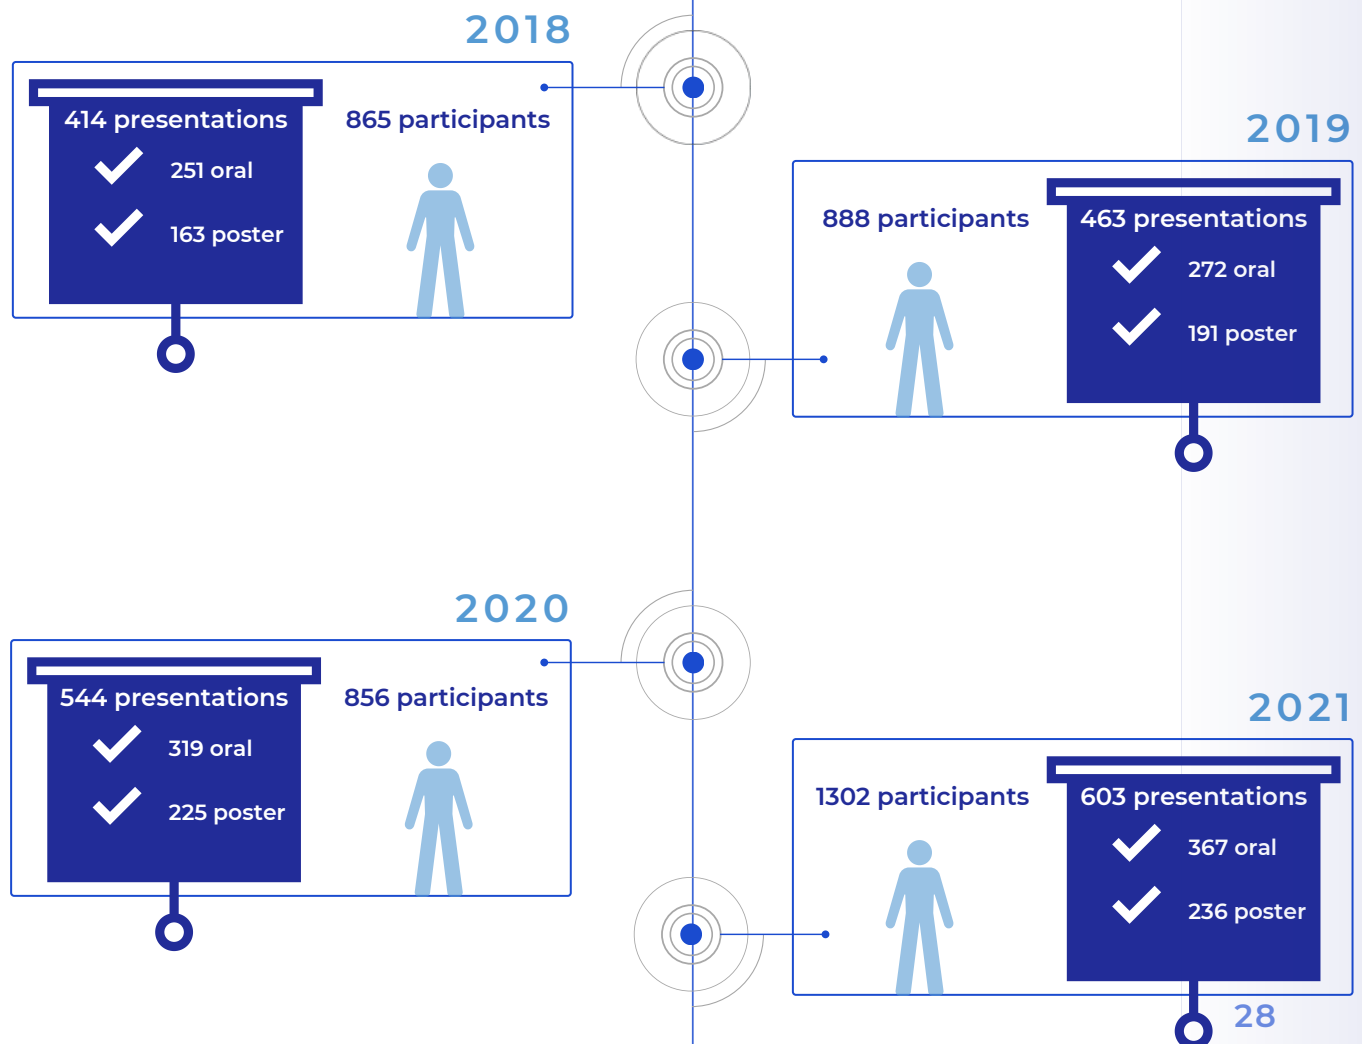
2018

414 presentations

251 oral

163 poster

865 participants

2019

888 participants

463 presentations

272 oral

191 poster

2020

544 presentations

319 oral

225 poster

856 participants

2021

1302 participants

603 presentations

367 oral

236 poster

28